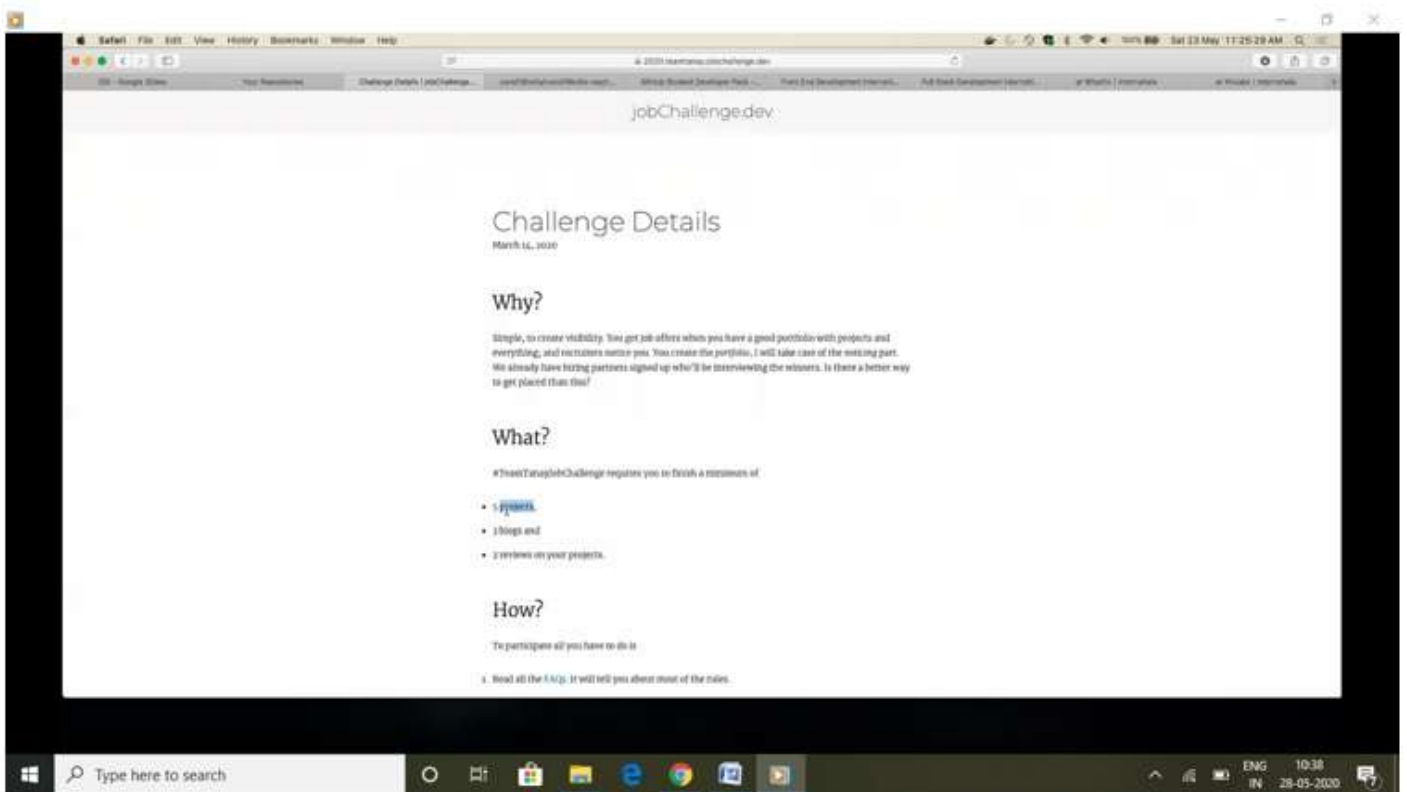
Safari File Edit View History Bookmarks Window Help

Sat 23 May 11:25:29 AM

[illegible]

Your Repositories

Challenge Details | jobChallenge...

jobChallenge.dev

Challenge Details

March 14, 2020

Why?

Simple, to create visibility. You get job offers when you have a good portfolio with projects and everything, and recruiters notice you. You create the portfolio, I will take care of the noticing part. We already have hiring partners signed up who'll be interviewing the winners. Is there a better way to get placed than this?

What?

#TeamTanayJobChallenge requires you to finish a minimum of

- 5 projects,
- 3 blogs and
- 2 reviews on your projects.

How?

To participate all you have to do is

1. Read all the FAQs. It will tell you about most of the rules.

Type here to search

ENG IN 10:38 28-05-2020